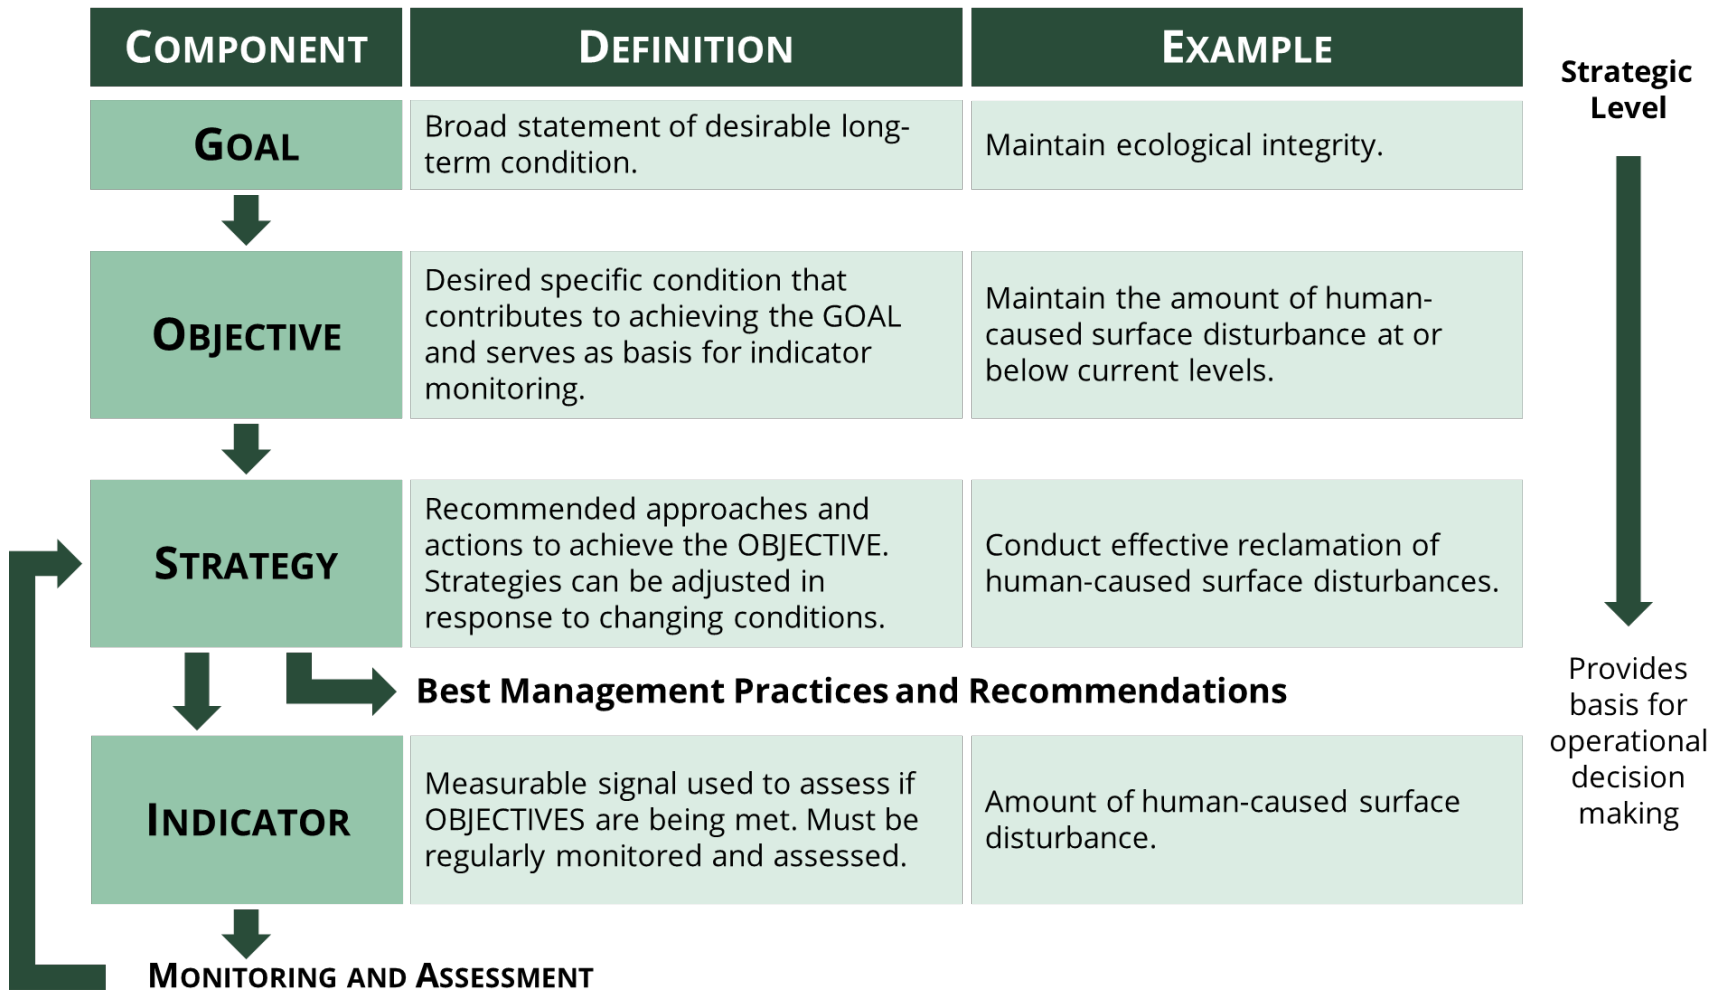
| Component | Definition | Example |
|---|---|---|
| Goal | Broad statement of desirable long-term condition. | Maintain ecological integrity. |
| Objective | Desired specific condition that contributes to achieving the GOAL and serves as basis for indicator monitoring. | Maintain the amount of human-caused surface disturbance at or below current levels. |
| Strategy | Recommended approaches and actions to achieve the OBJECTIVE. Strategies can be adjusted in response to changing conditions. | Conduct effective reclamation of human-caused surface disturbances. |
| Indicator | Measurable signal used to assess if OBJECTIVES are being met. Must be regularly monitored and assessed. | Amount of human-caused surface disturbance. |

Best Management Practices and Recommendations

Monitoring and Assessment

Strategic Level

Provides basis for operational decision making